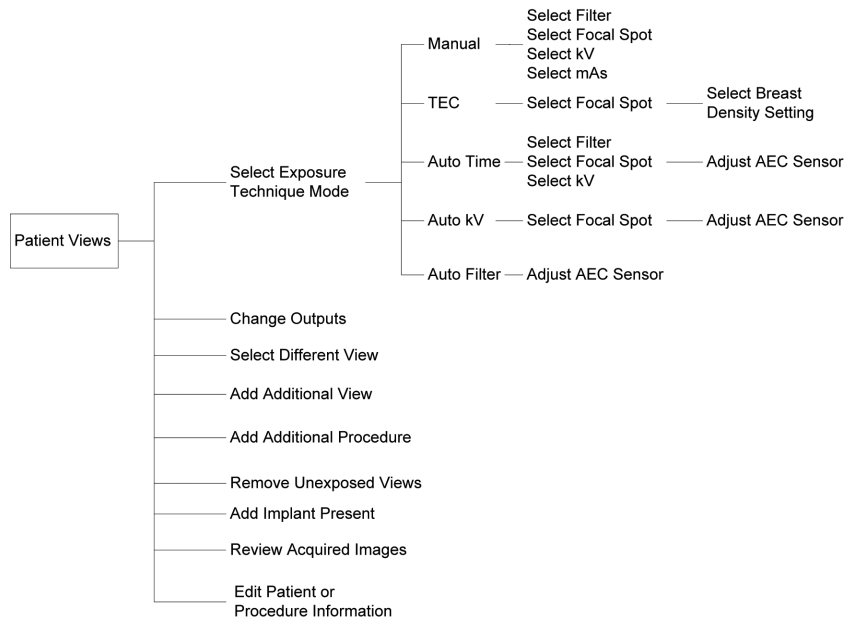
Patient Views

Select Exposure Technique Mode

Manual
Select Filter
Select Focal Spot
Select kV
Select mAs

TEC
Select Focal Spot
Select Breast Density Setting

Auto Time
Select Filter
Select Focal Spot
Select kV
Adjust AEC Sensor

Auto kV
Select Focal Spot
Adjust AEC Sensor

Auto Filter
Adjust AEC Sensor

Change Outputs

Select Different View

Add Additional View

Add Additional Procedure

Remove Unexposed Views

Add Implant Present

Review Acquired Images

Edit Patient or Procedure Information